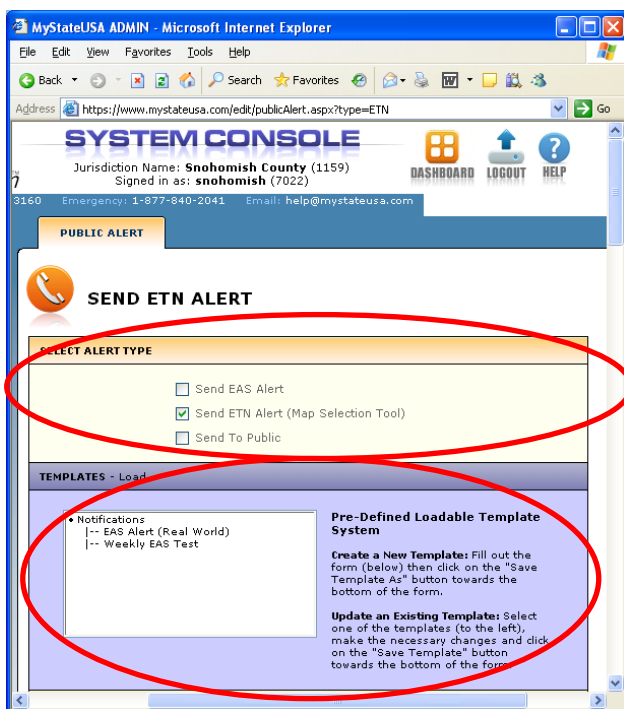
MyStateUSA ADMIN - Microsoft Internet Explorer

File Edit View Favorites Tools Help

Back Search Favorites

Address https://www.mystateusa.com/edit/publicAlert.aspx?type=ETN Go

SYSTEM CONSOLE

Jurisdiction Name: **Snohomish County** (1159)
Signed in as: **snohomish** (7022)

DASHBOARD LOGOUT HELP

3160 Emergency: 1-877-840-2041 Email: help@mystateusa.com

PUBLIC ALERT

SEND ETN ALERT

SELECT ALERT TYPE

Send EAS Alert

Send ETN Alert (Map Selection Tool)

Send To Public

TEMPLATES - Load

• Notifications
|-- EAS Alert (Real World)
|-- Weekly EAS Test

**Pre-Defined Loadable Template System**

**Create a New Template:** Fill out the form (below) then click on the "Save Template As" button towards the bottom of the form.

**Update an Existing Template:** Select one of the templates (to the left), make the necessary changes and click on the "Save Template" button towards the bottom of the form.